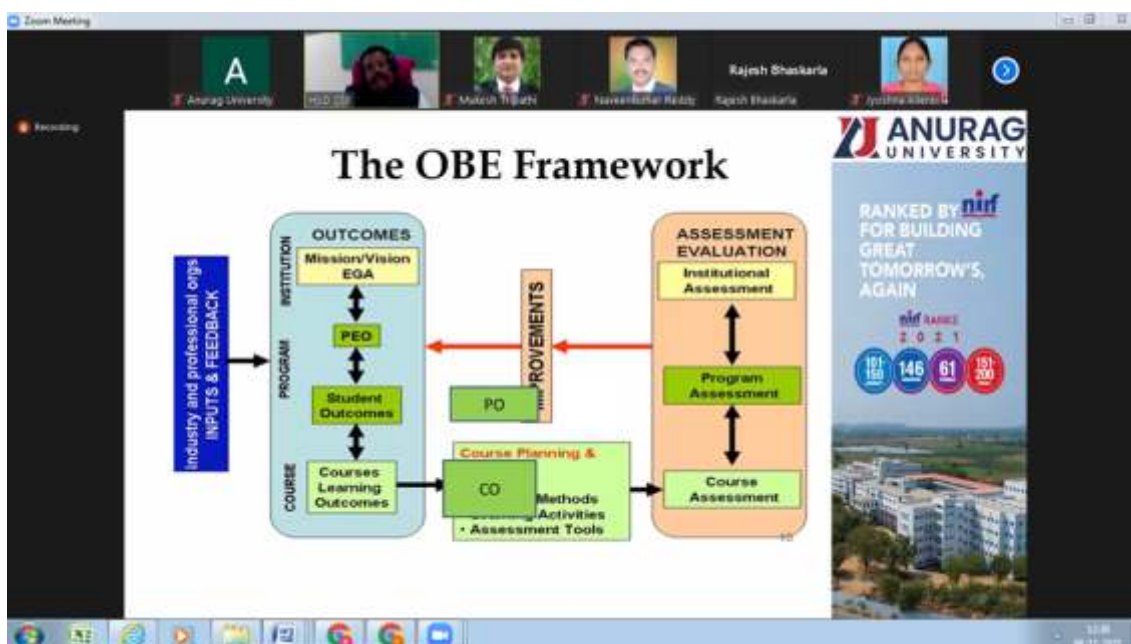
Zoom Meeting

A
Anurag University
HOD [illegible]
Mukesh Tripathi
Naveenkumar Reddy
Rajesh Bhaskarla
Rajesh Bhaskarla
Jyothsna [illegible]

Recording

The OBE Framework

Industry and professional orgs INPUTS & FEEDBACK

OUTCOMES

INSTITUTION
Mission/Vision EGA

PROGRAM
PEO

Student Outcomes

COURSE
Courses Learning Outcomes

IMPROVEMENTS

PO

Course Planning &
CO
Methods
Learning Activities
• Assessment Tools

ASSESSMENT EVALUATION

Institutional Assessment

Program Assessment

Course Assessment

ANURAG UNIVERSITY

RANKED BY nirf FOR BUILDING GREAT TOMORROW'S, AGAIN

nirf RANKS
2 0 2 1

101-150
146
61
151-200